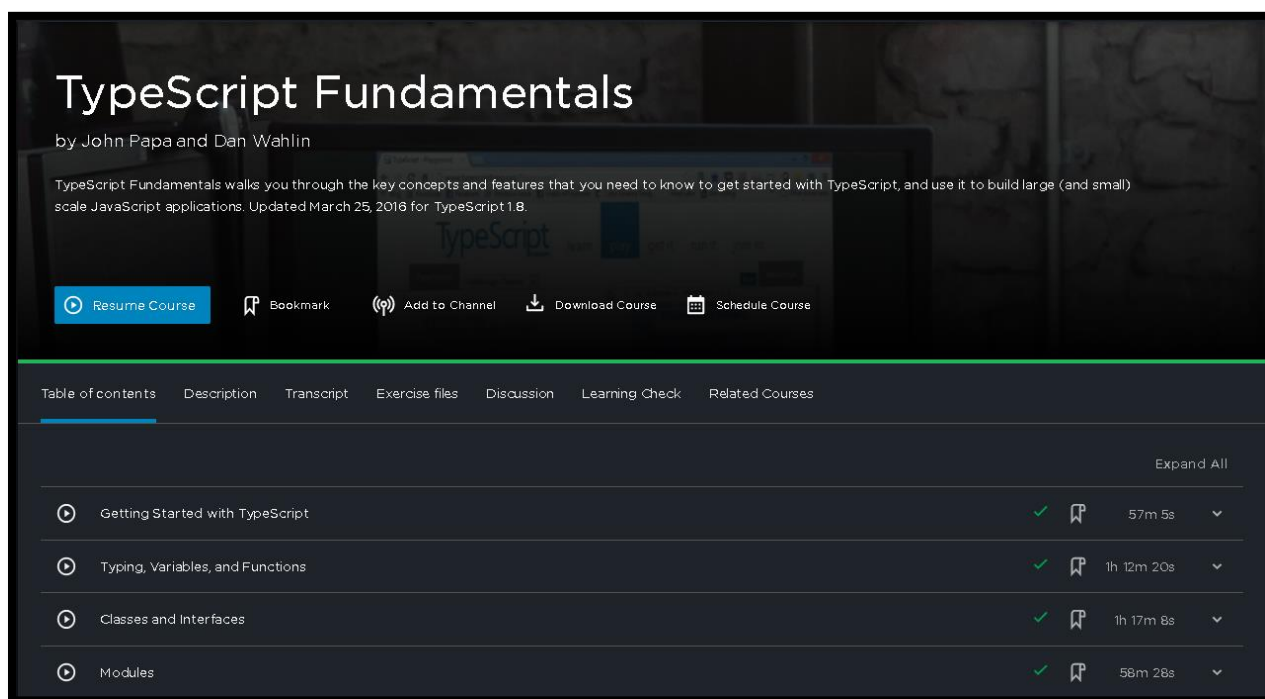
TypeScript Fundamentals

by John Papa and Dan Wahlin

TypeScript Fundamentals walks you through the key concepts and features that you need to know to get started with TypeScript, and use it to build large (and small) scale JavaScript applications. Updated March 25, 2016 for TypeScript 1.8.

Resume Course Bookmark Add to Channel Download Course Schedule Course

Table of contents Description Transcript Exercise files Discussion Learning Check Related Courses

Expand All

Getting Started with TypeScript 57m 5s

Typing, Variables, and Functions 1h 12m 20s

Classes and Interfaces 1h 17m 8s

Modules 58m 28s